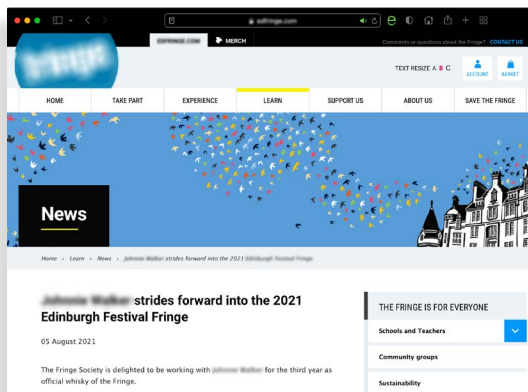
edfringe.com

EDFRINGE.COM MERCH

Comments or questions about the Fringe? CONTACT US

TEXT RESIZE A A C

ACCOUNT BASKET

HOME TAKE PART EXPERIENCE LEARN SUPPORT US ABOUT US SAVE THE FRINGE

News

Home › Learn › News › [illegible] strides forward into the 2021 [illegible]

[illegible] strides forward into the 2021 Edinburgh Festival Fringe

05 August 2021

The Fringe Society is delighted to be working with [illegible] for the third year as official whisky of the Fringe.

THE FRINGE IS FOR EVERYONE

Schools and Teachers

Community groups

Sustainability